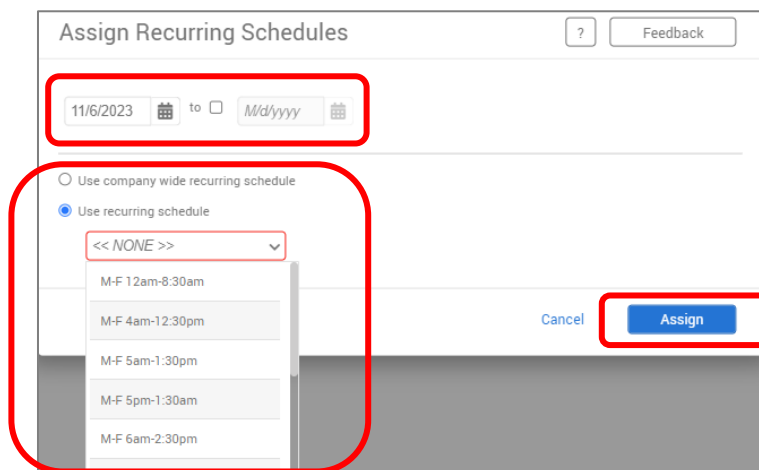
Assign Recurring Schedules

?

Feedback

11/6/2023 to M/d/yyyy

Use company wide recurring schedule

Use recurring schedule

<< NONE >>

M-F 12am-8:30am

M-F 4am-12:30pm

M-F 5am-1:30pm

M-F 5pm-1:30am

M-F 6am-2:30pm

Cancel

Assign